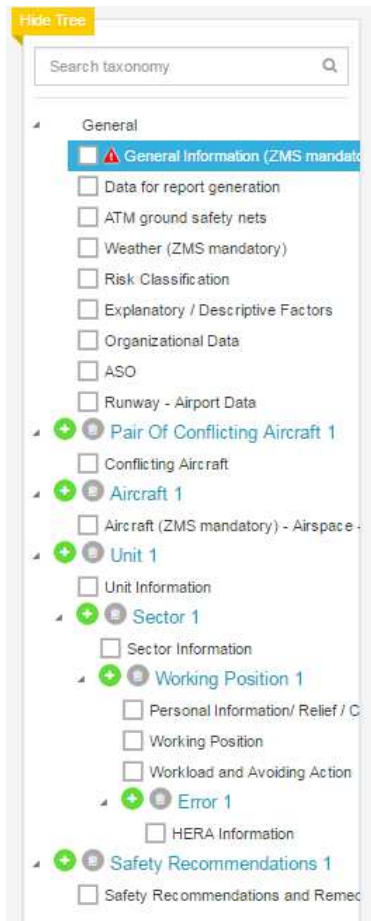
Hide Tree

Search taxonomy

General

General Information (ZMS mandato

Data for report generation

ATM ground safety nets

Weather (ZMS mandatory)

Risk Classification

Explanatory / Descriptive Factors

Organizational Data

ASO

Runway - Airport Data

Pair Of Conflicting Aircraft 1

Conflicting Aircraft

Aircraft 1

Aircraft (ZMS mandatory) - Airspace -

Unit 1

Unit Information

Sector 1

Sector Information

Working Position 1

Personal Information/ Relief / C

Working Position

Workload and Avoiding Action

Error 1

HERA Information

Safety Recommendations 1

Safety Recommendations and Remec